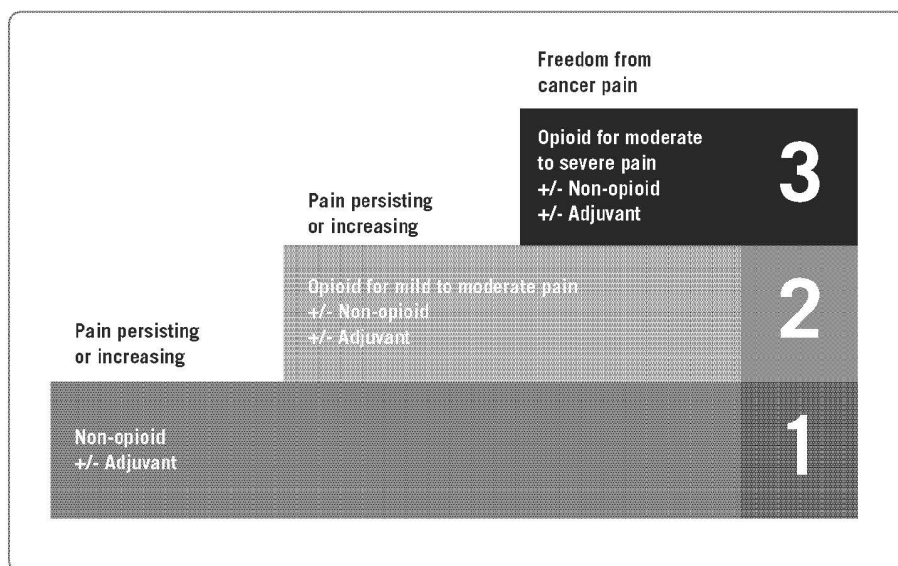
Freedom from cancer pain

Opioid for moderate to severe pain
+/- Non-opioid
+/- Adjuvant

3

Pain persisting or increasing

Opioid for mild to moderate pain
+/- Non-opioid
+/- Adjuvant

2

Pain persisting or increasing

Non-opioid
+/- Adjuvant

1